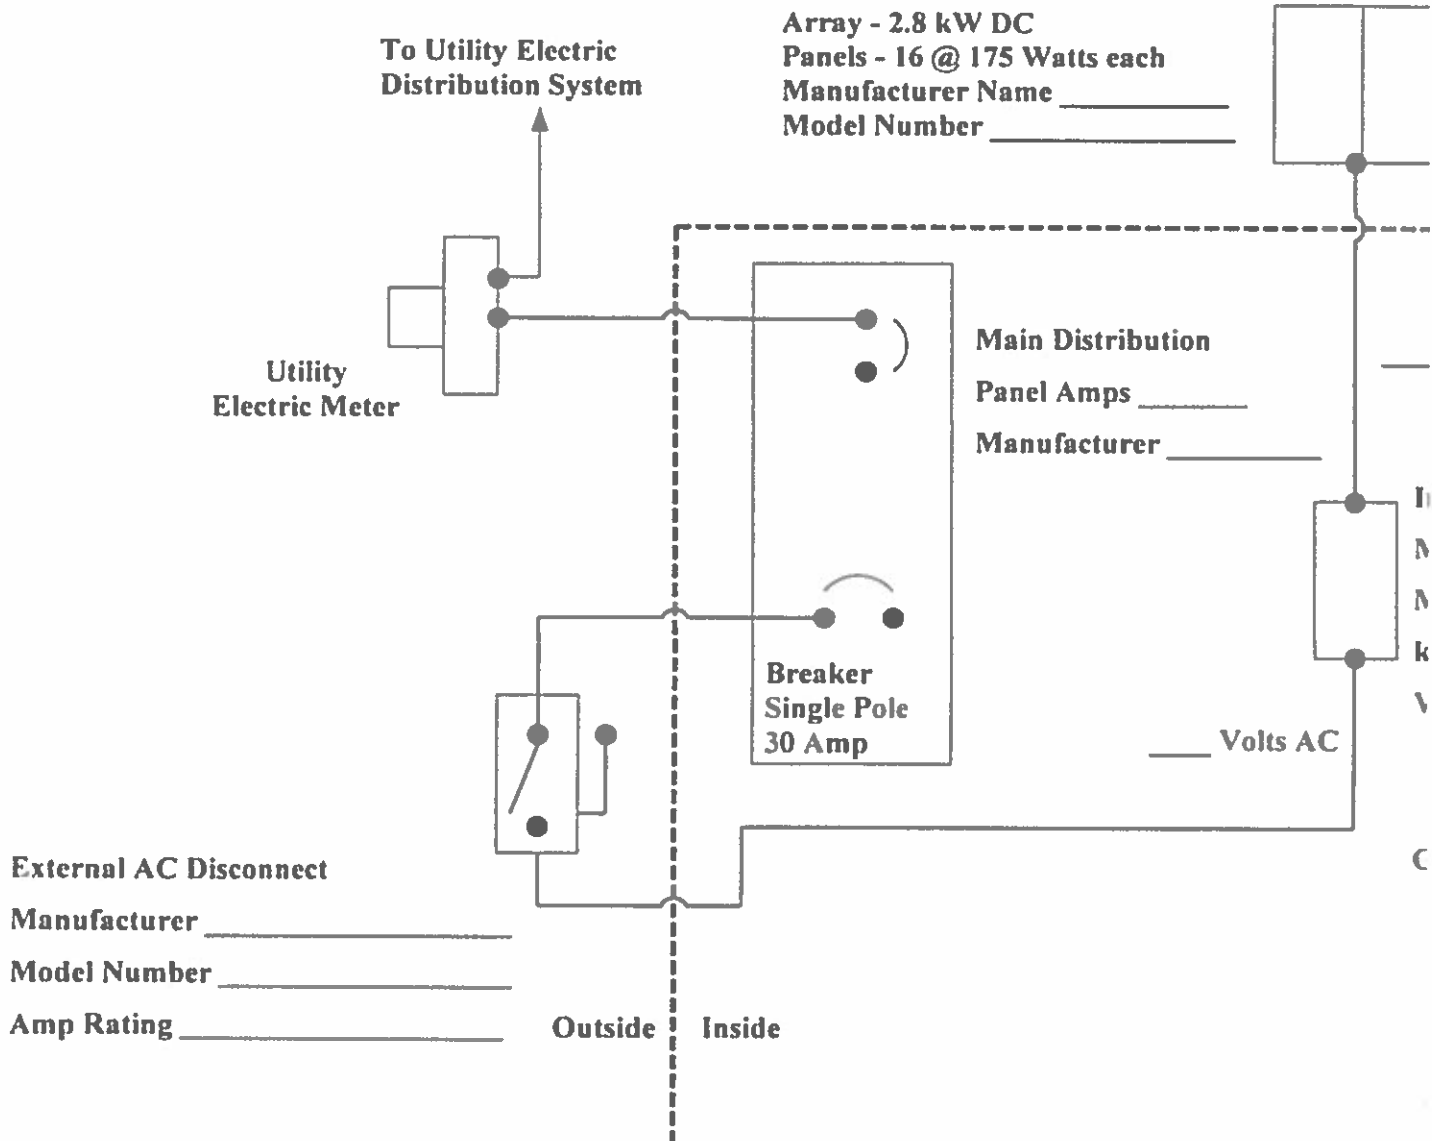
Array - 2.8 kW DC
Panels - 16 @ 175 Watts each
Manufacturer Name __________
Model Number ______________

To Utility Electric
Distribution System

Utility
Electric Meter

Main Distribution
Panel Amps _______
Manufacturer __________

I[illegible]
M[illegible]
M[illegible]
k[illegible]
V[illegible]

Breaker
Single Pole
30 Amp

____ Volts AC

C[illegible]

External AC Disconnect
Manufacturer ________________
Model Number _______________
Amp Rating _________________

Outside
Inside